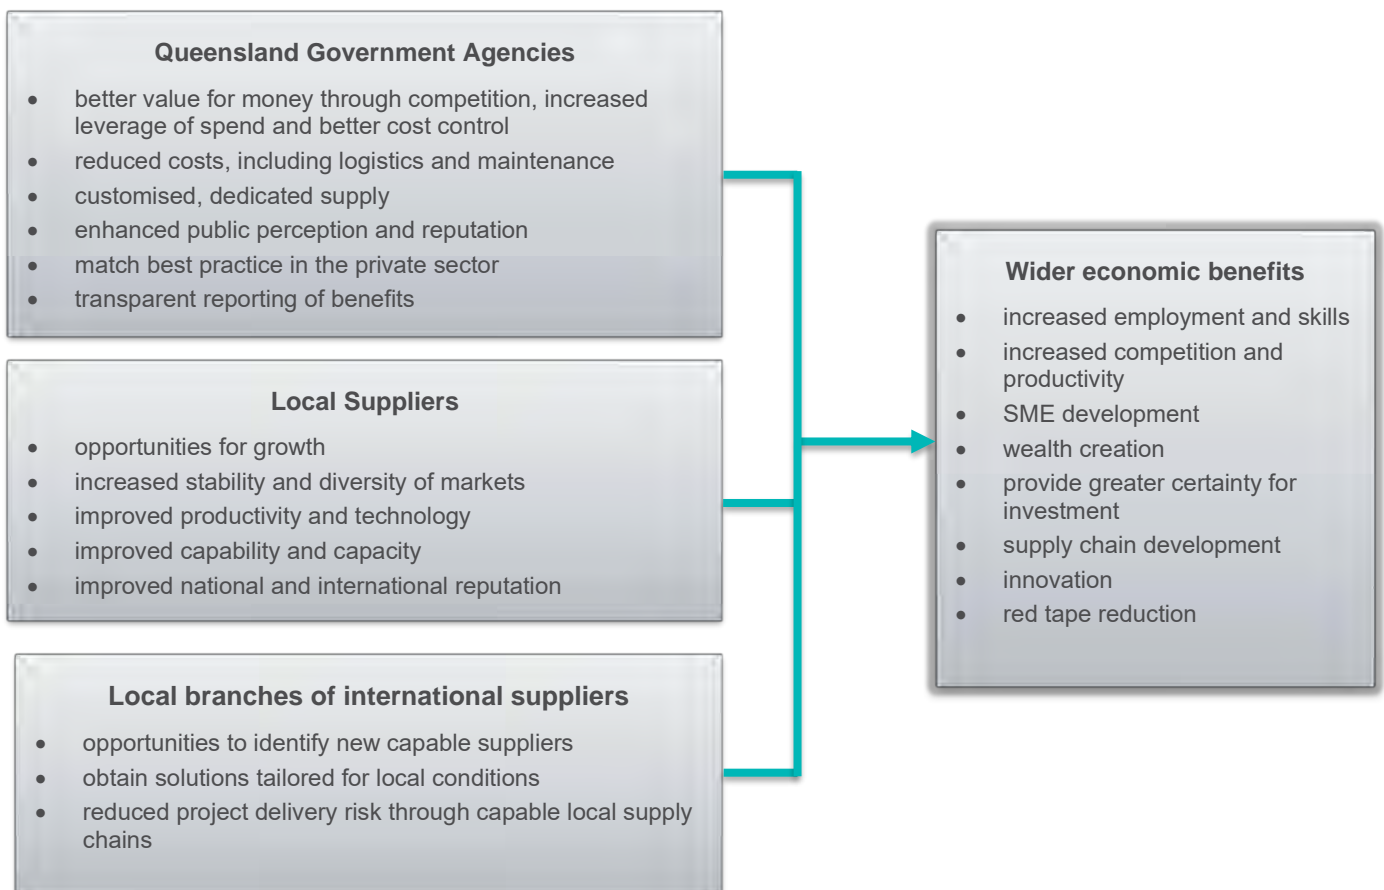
Queensland Government Agencies

- better value for money through competition, increased leverage of spend and better cost control
- reduced costs, including logistics and maintenance
- customised, dedicated supply
- enhanced public perception and reputation
- match best practice in the private sector
- transparent reporting of benefits

Local Suppliers

- opportunities for growth
- increased stability and diversity of markets
- improved productivity and technology
- improved capability and capacity
- improved national and international reputation

Local branches of international suppliers

- opportunities to identify new capable suppliers
- obtain solutions tailored for local conditions
- reduced project delivery risk through capable local supply chains

Wider economic benefits

- increased employment and skills
- increased competition and productivity
- SME development
- wealth creation
- provide greater certainty for investment
- supply chain development
- innovation
- red tape reduction